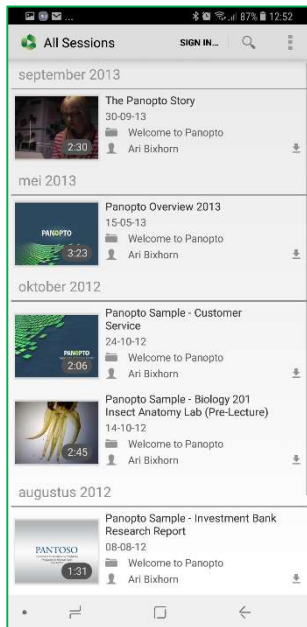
87% 12:52

All Sessions SIGN IN...

september 2013

2:30
The Panopto Story
30-09-13
Welcome to Panopto
Ari Bixhorn

mei 2013

PANOPTO
3:23
Panopto Overview 2013
15-05-13
Welcome to Panopto
Ari Bixhorn

oktober 2012

PANOPTO
2:06
Panopto Sample - Customer Service
24-10-12
Welcome to Panopto
Ari Bixhorn

2:45
Panopto Sample - Biology 201 Insect Anatomy Lab (Pre-Lecture)
14-10-12
Welcome to Panopto
Ari Bixhorn

augustus 2012

PANTOSO
1:31
Panopto Sample - Investment Bank Research Report
08-08-12
Welcome to Panopto
Ari Bixhorn